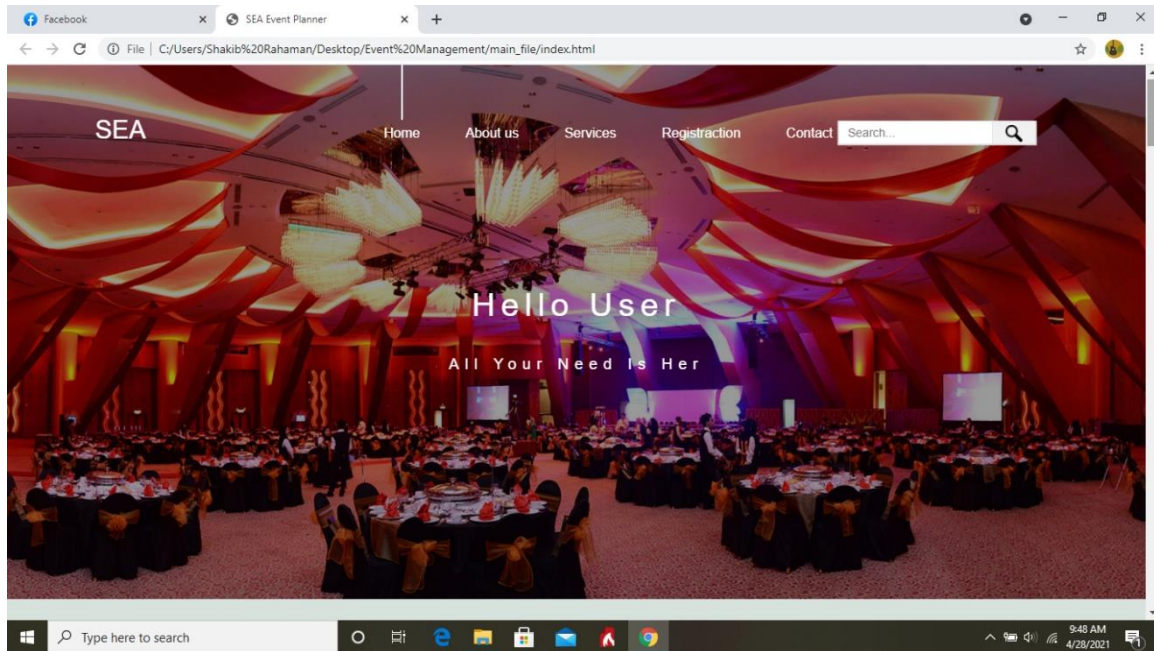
Facebook
SEA Event Planner
File | C:/Users/Shakib%20Rahaman/Desktop/Event%20Management/main_file/index.html

SEA
Home
About us
Services
Registraction
Contact
Search...

Hello User

All Your Need Is Her

Type here to search
9:48 AM
4/28/2021